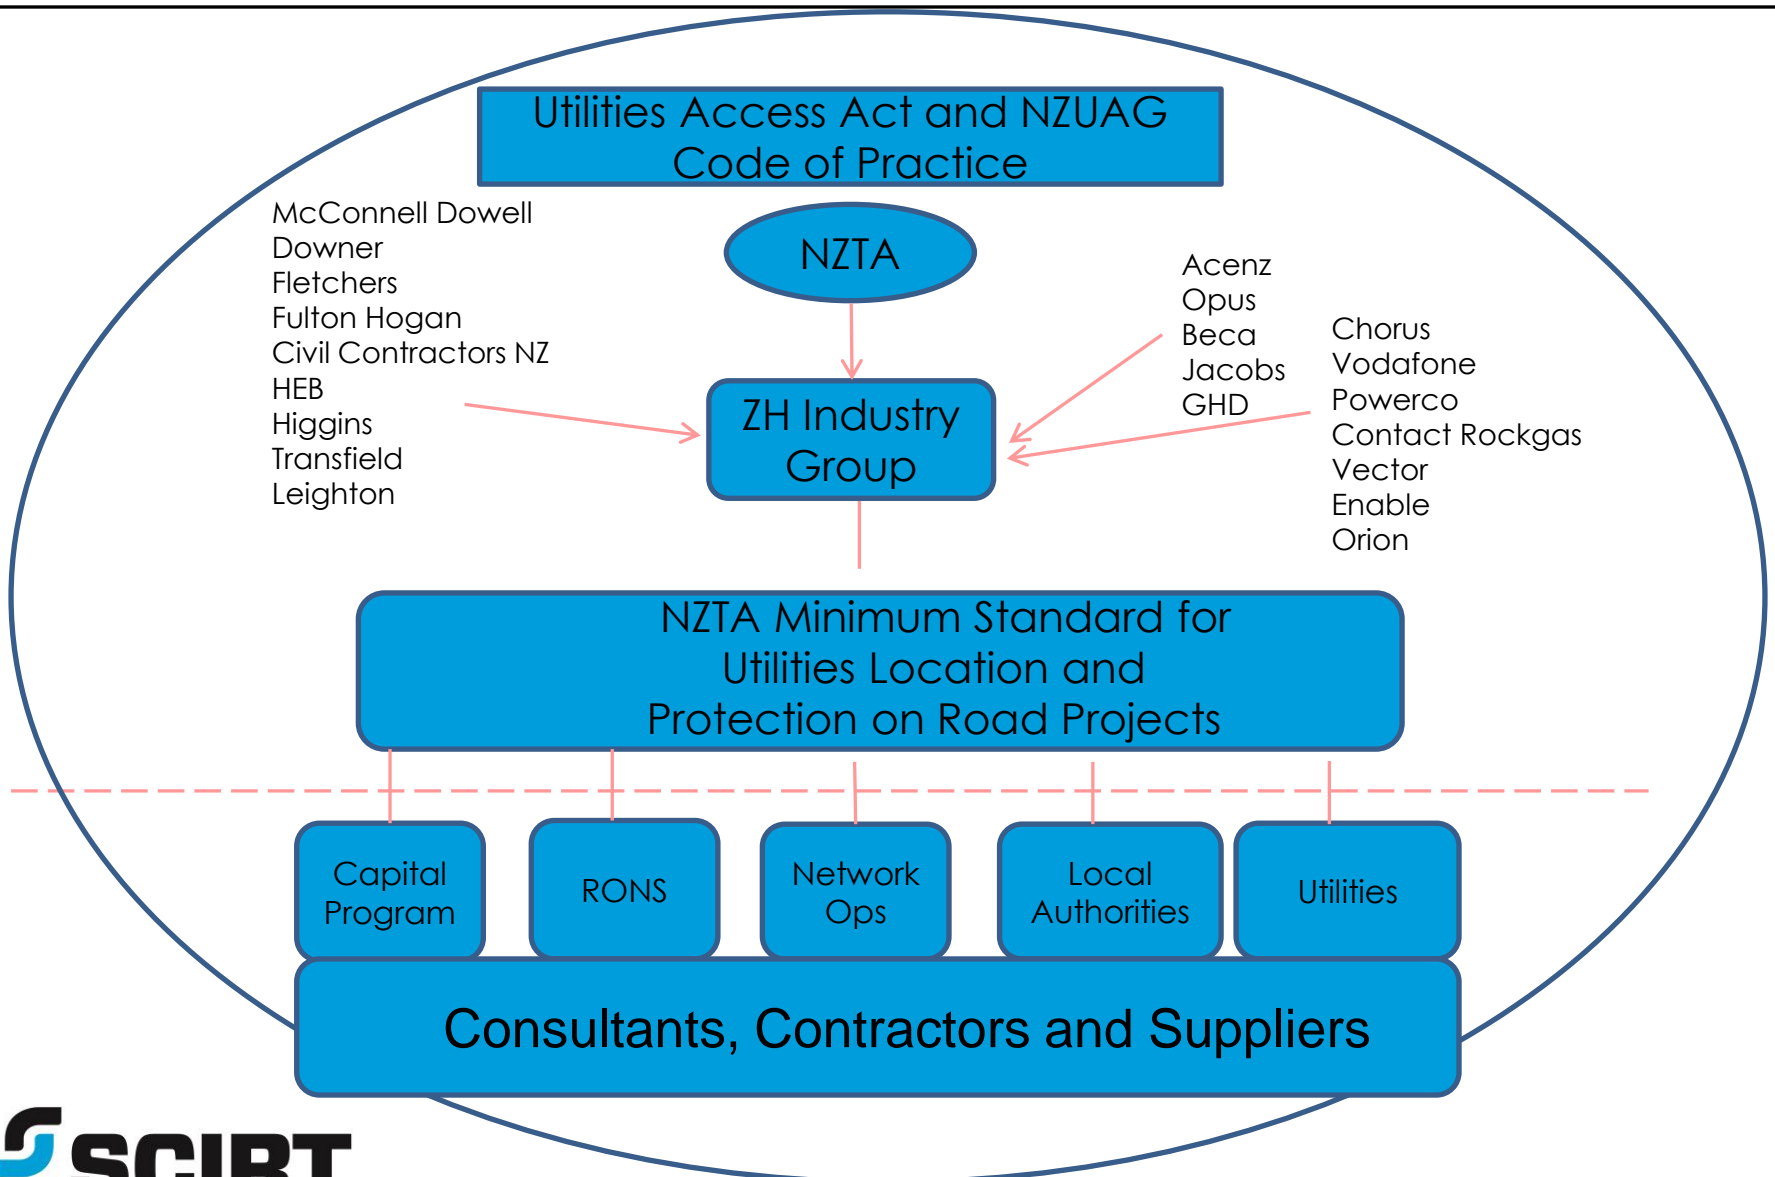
Utilities Access Act and NZUAG Code of Practice

McConnell Dowell
Downer
Fletchers
Fulton Hogan
Civil Contractors NZ
HEB
Higgins
Transfield
Leighton

NZTA

Acenz
Opus
Beca
Jacobs
GHD

Chorus
Vodafone
Powerco
Contact Rockgas
Vector
Enable
Orion

ZH Industry Group

NZTA Minimum Standard for Utilities Location and Protection on Road Projects

Capital Program

RONS

Network Ops

Local Authorities

Utilities

Consultants, Contractors and Suppliers

SCIRT